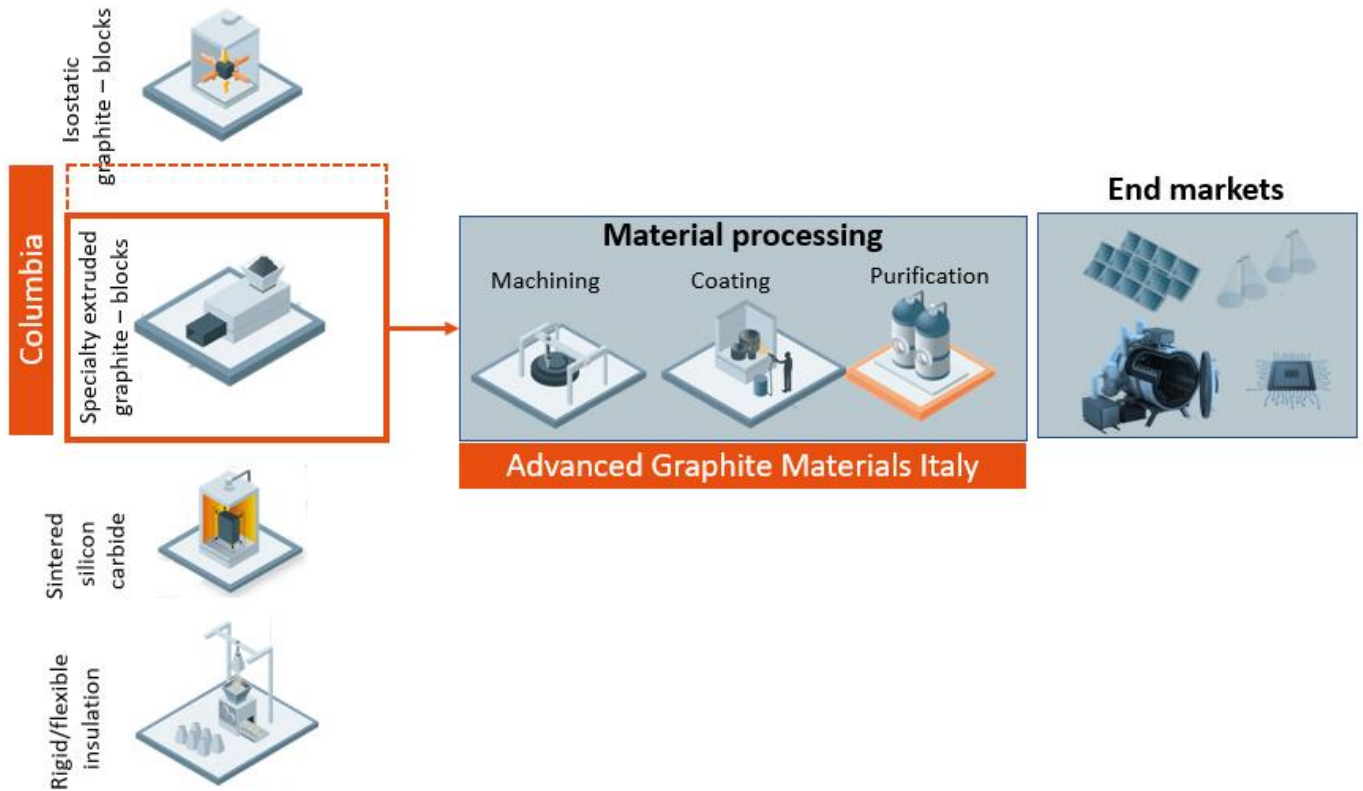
Isostatic graphite – blocks

Columbia

Specialty extruded graphite – blocks

Sintered silicon carbide

Rigid/flexible insulation

Material processing

Machining

Coating

Purification

Advanced Graphite Materials Italy

End markets